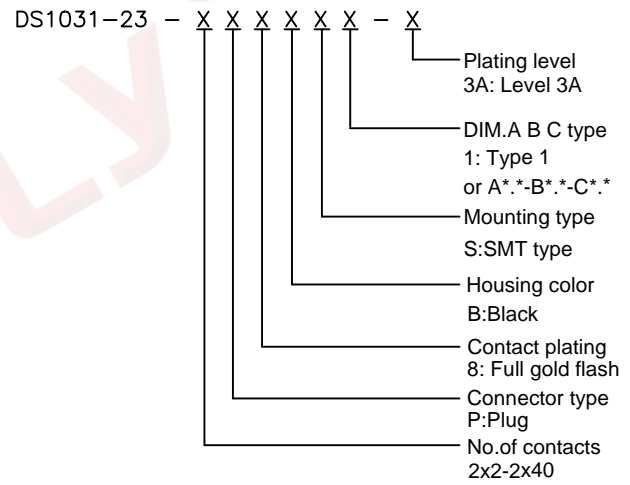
DS1031−23 − X X X X X X − X

Plating level
3A: Level 3A

DIM.A B C type
1: Type 1
or A*.*-B*.*-C*.*

Mounting type
S:SMT type

Housing color
B:Black

Contact plating
8: Full gold flash

Connector type
P:Plug

No.of contacts
2x2-2x40